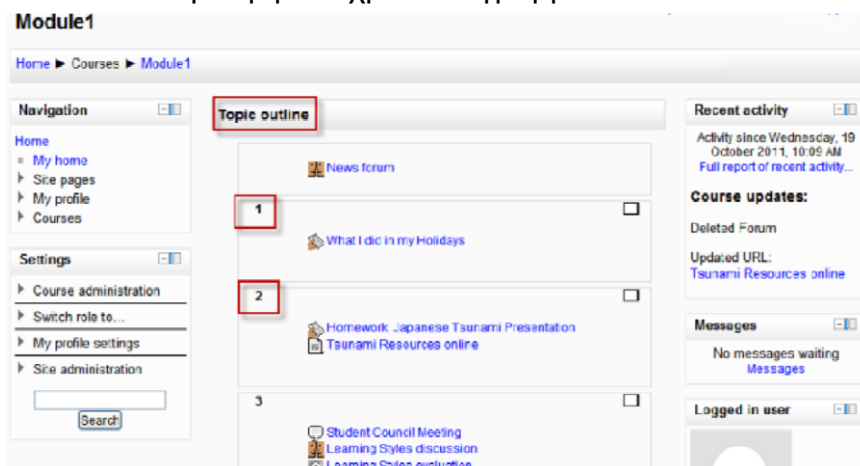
Module1

Home ► Courses ► Module1

Navigation
Home
My home
Site pages
My profile
Courses

Settings
Course administration
Switch role to...
My profile settings
Site administration
Search

Topic outline

News forum

1
What I did in my Holidays

2
Homework Japanese Tsunami Presentation
Tsunami Resources online

3
Student Council Meeting
Learning Styles discussion
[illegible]

Recent activity
Activity since Wednesday, 19 October 2011, 10:09 AM
Full report of recent activity...
Course updates:
Deleted Forum
Updated URL:
Tsunami Resources online

Messages
No messages waiting
Messages

Logged in user